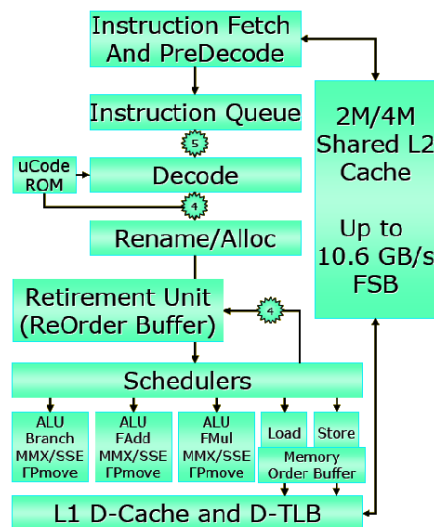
Instruction Fetch And PreDecode

Instruction Queue

5

uCode ROM

Decode

4

Rename/Alloc

Retirement Unit (ReOrder Buffer)

4

Schedulers

ALU Branch MMX/SSE FPmove

ALU FAdd MMX/SSE FPmove

ALU FMul MMX/SSE FPmove

Load

Store

Memory Order Buffer

L1 D-Cache and D-TLB

2M/4M Shared L2 Cache

Up to 10.6 GB/s FSB